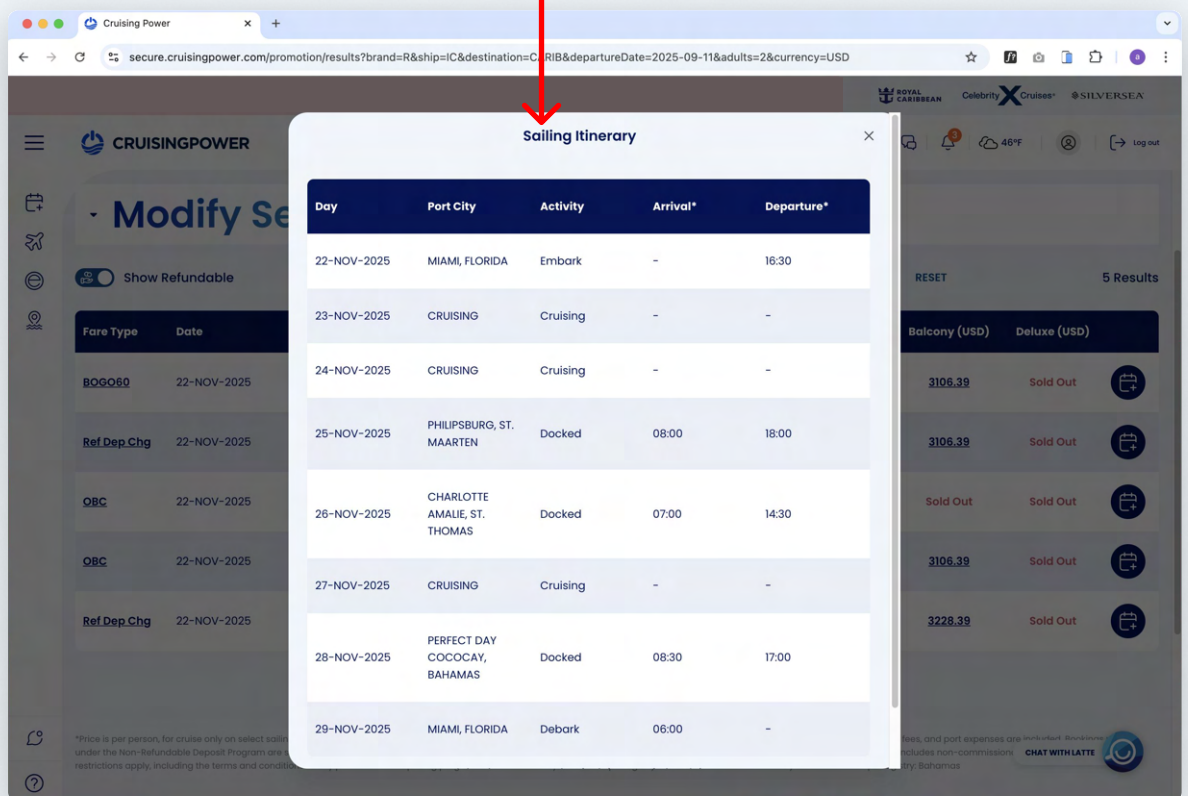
Cruising Power

secure.cruisingpower.com/promotion/results?brand=R&ship=IC&destination=CARIB&departureDate=2025-09-11&adults=2&currency=USD

ROYAL CARIBBEAN   Celebrity Cruises   SILVERSEA

CRUISINGPOWER

3

46°F

Log out

Modify Se

Show Refundable

RESET

5 Results

| Fare Type | Date | Balcony (USD) | Deluxe (USD) |
|---|---|---|---|
| BOGO60 | 22-NOV-2025 | 3106.39 | Sold Out |
| Ref Dep Chg | 22-NOV-2025 | 3106.39 | Sold Out |
| OBC | 22-NOV-2025 | Sold Out | Sold Out |
| OBC | 22-NOV-2025 | 3106.39 | Sold Out |
| Ref Dep Chg | 22-NOV-2025 | 3228.39 | Sold Out |

Sailing Itinerary

| Day | Port City | Activity | Arrival* | Departure* |
|---|---|---|---|---|
| 22-NOV-2025 | MIAMI, FLORIDA | Embark | - | 16:30 |
| 23-NOV-2025 | CRUISING | Cruising | - | - |
| 24-NOV-2025 | CRUISING | Cruising | - | - |
| 25-NOV-2025 | PHILIPSBURG, ST. MAARTEN | Docked | 08:00 | 18:00 |
| 26-NOV-2025 | CHARLOTTE AMALIE, ST. THOMAS | Docked | 07:00 | 14:30 |
| 27-NOV-2025 | CRUISING | Cruising | - | - |
| 28-NOV-2025 | PERFECT DAY COCOCAY, BAHAMAS | Docked | 08:30 | 17:00 |
| 29-NOV-2025 | MIAMI, FLORIDA | Debark | 06:00 | - |

*Price is per person, for cruise only on select sailin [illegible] fees, and port expenses are included. Bookings under the Non-Refundable Deposit Program are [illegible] includes non-commission restrictions apply, including the terms and condition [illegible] try: Bahamas

CHAT WITH LATTE